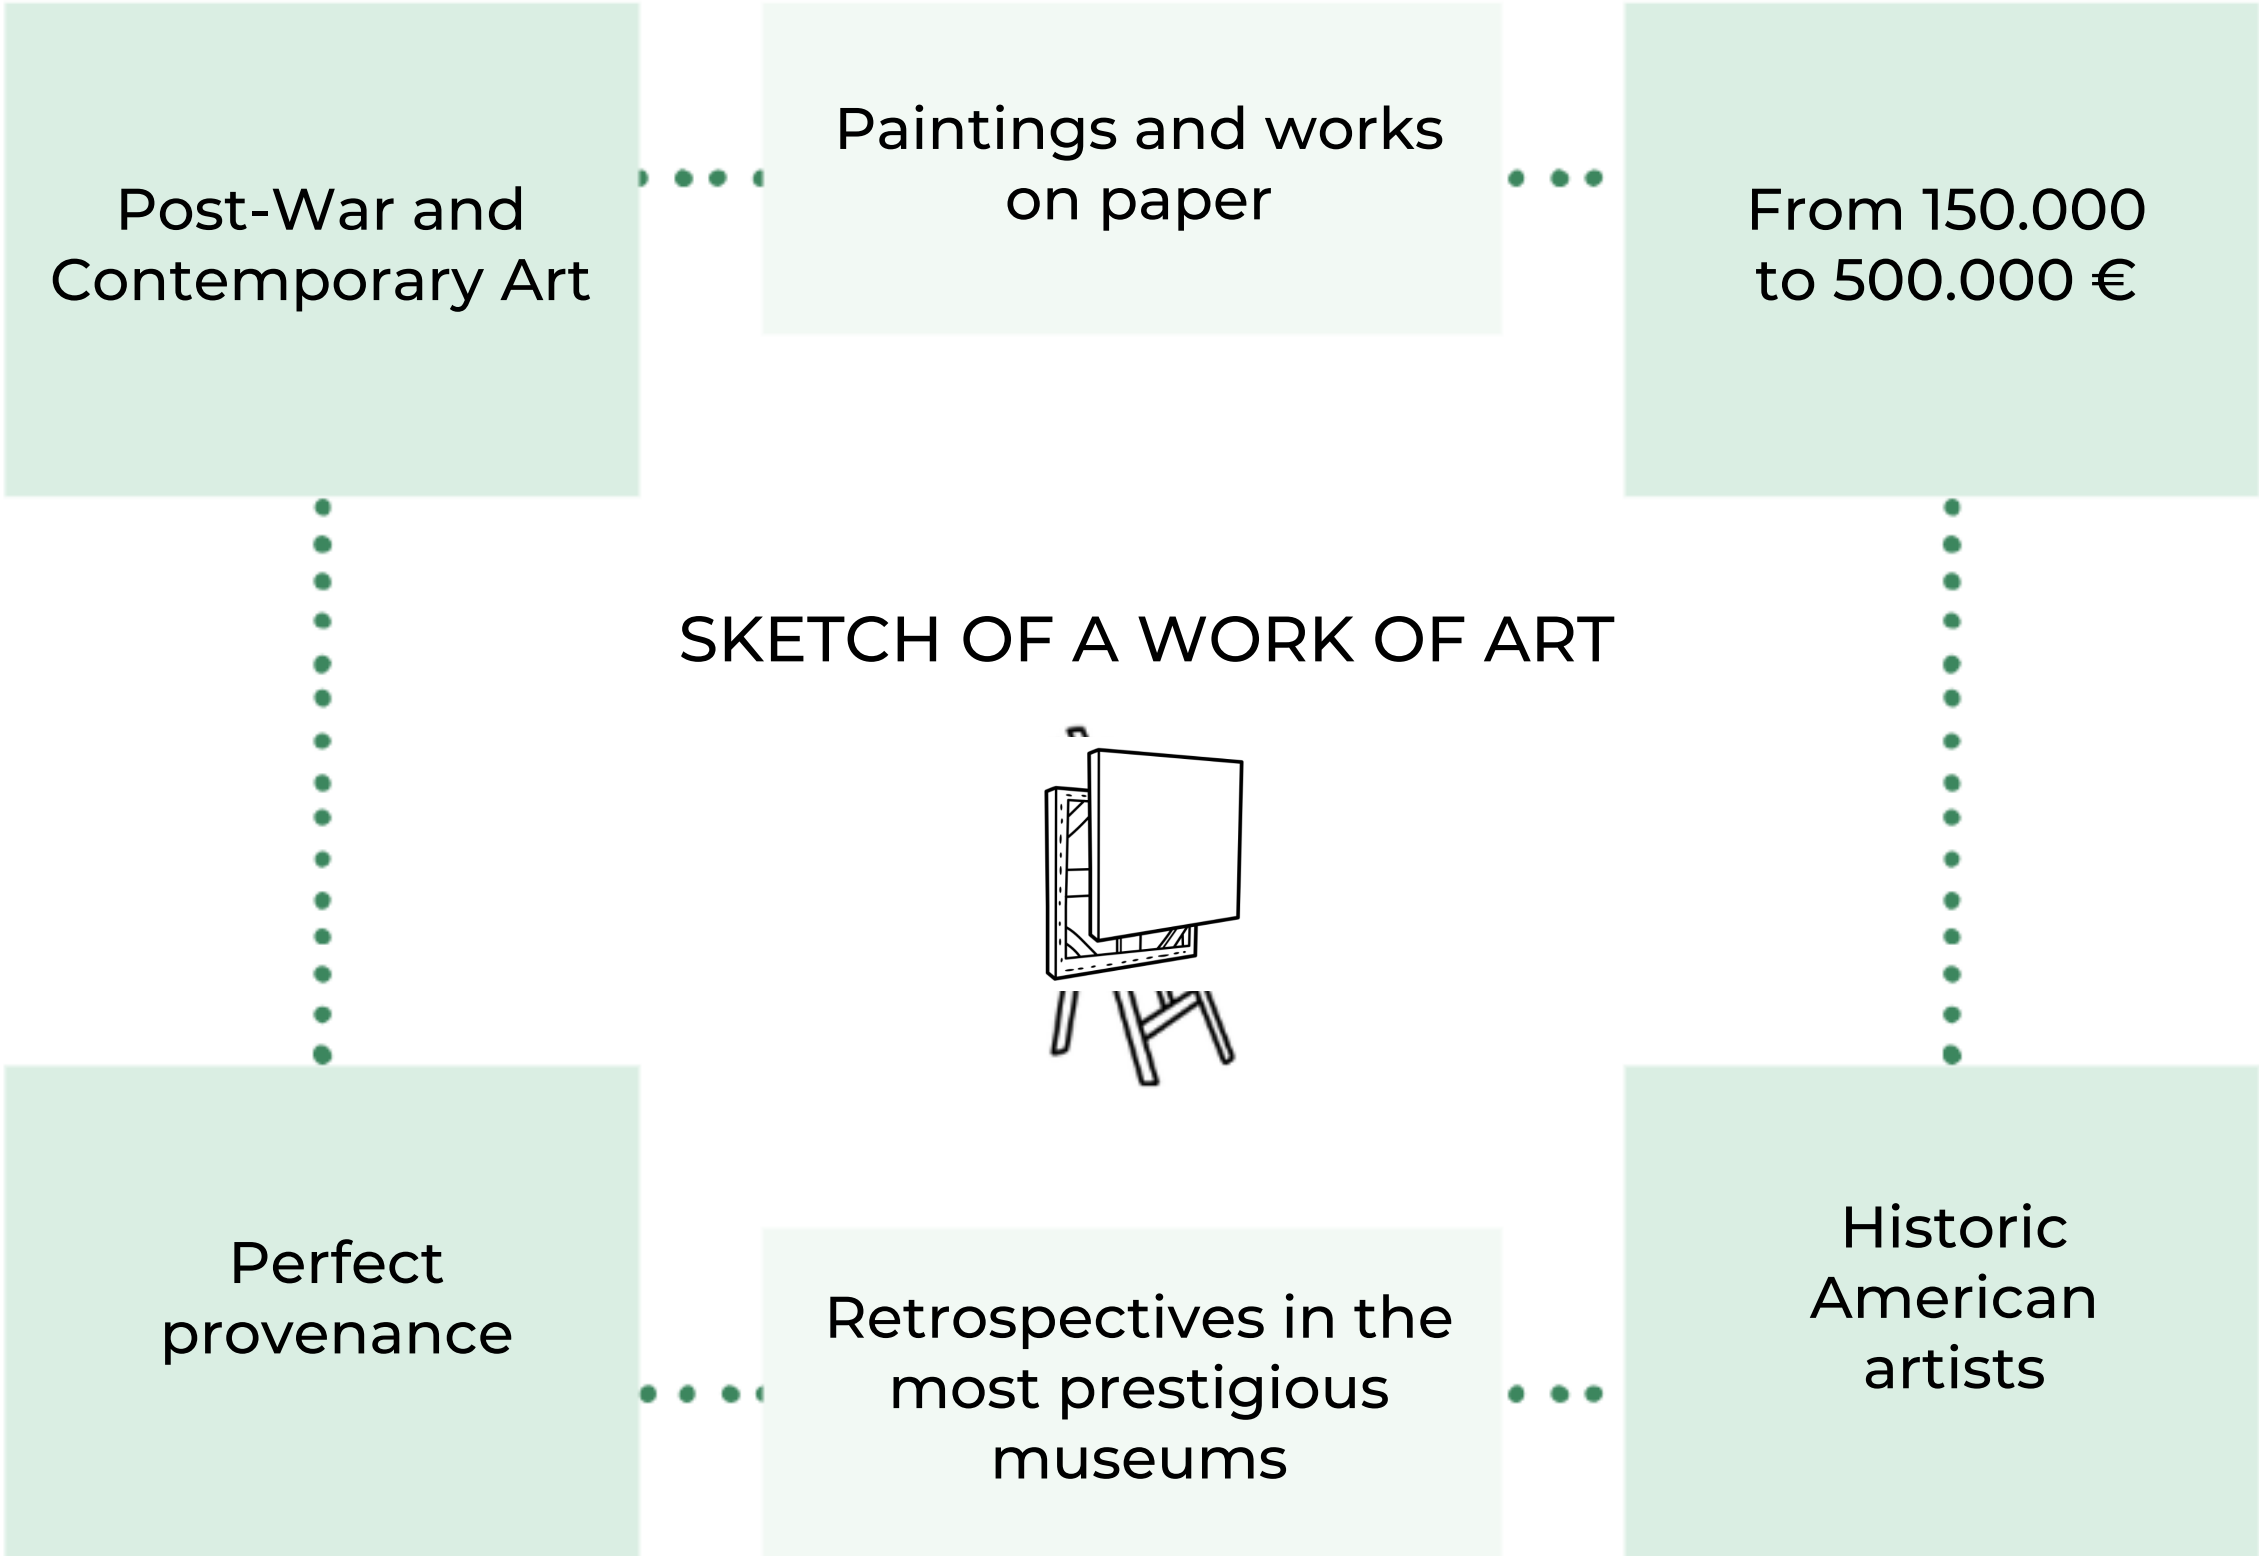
Post-War and Contemporary Art

Paintings and works on paper

From 150.000 to 500.000 €

SKETCH OF A WORK OF ART

Perfect provenance

Retrospectives in the most prestigious museums

Historic American artists